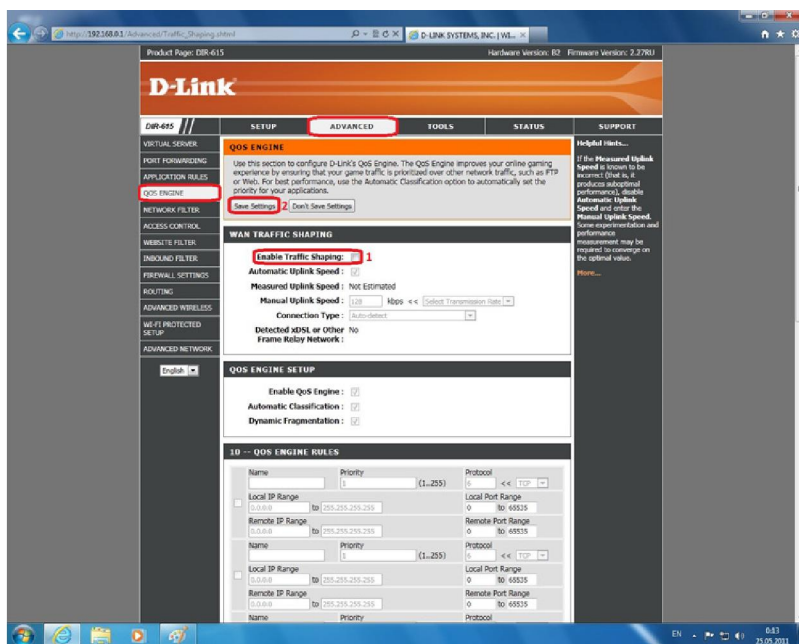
http://192.168.0.1/Advanced/Traffic_Shaping.shtml
D-LINK SYSTEMS, INC. | WI...

Product Page: DIR-615
Hardware Version: B2 Firmware Version: 2.27RU

D-Link

DIR-615
SETUP
ADVANCED
TOOLS
STATUS
SUPPORT

VIRTUAL SERVER
PORT FORWARDING
APPLICATION RULES
QOS ENGINE
NETWORK FILTER
ACCESS CONTROL
WEBSITE FILTER
INBOUND FILTER
FIREWALL SETTINGS
ROUTING
ADVANCED WIRELESS
WI-FI PROTECTED SETUP
ADVANCED NETWORK

English

QOS ENGINE

Use this section to configure D-Link's QoS Engine. The QoS Engine improves your online gaming experience by ensuring that your game traffic is prioritized over other network traffic, such as FTP or Web. For best performance, use the Automatic Classification option to automatically set the priority for your applications.

Save Settings 2 Don't Save Settings

WAN TRAFFIC SHAPING

Enable Traffic Shaping: 1
Automatic Uplink Speed :
Measured Uplink Speed : Not Estimated
Manual Uplink Speed : 128 kbps << Select Transmission Rate
Connection Type : Auto-detect
Detected xDSL or Other Frame Relay Network : No

QOS ENGINE SETUP

Enable QoS Engine :
Automatic Classification :
Dynamic Fragmentation :

10 -- QOS ENGINE RULES

Name
Priority
1 (1..255)
Protocol
6 << TCP
Local IP Range
0.0.0.0 to 255.255.255.255
Local Port Range
0 to 65535
Remote IP Range
0.0.0.0 to 255.255.255.255
Remote Port Range
0 to 65535
Name
Priority
1 (1..255)
Protocol
6 << TCP
Local IP Range
0.0.0.0 to 255.255.255.255
Local Port Range
0 to 65535
Remote IP Range
0.0.0.0 to 255.255.255.255
Remote Port Range
0 to 65535
Name
Priority
Protocol

Helpful Hints...
If the Measured Uplink Speed is known to be incorrect (that is, it produces suboptimal performance), disable Automatic Uplink Speed and enter the Manual Uplink Speed. Some experimentation and performance measurement may be required to converge on the optimal value.
More...

EN
0:03
25.05.2011